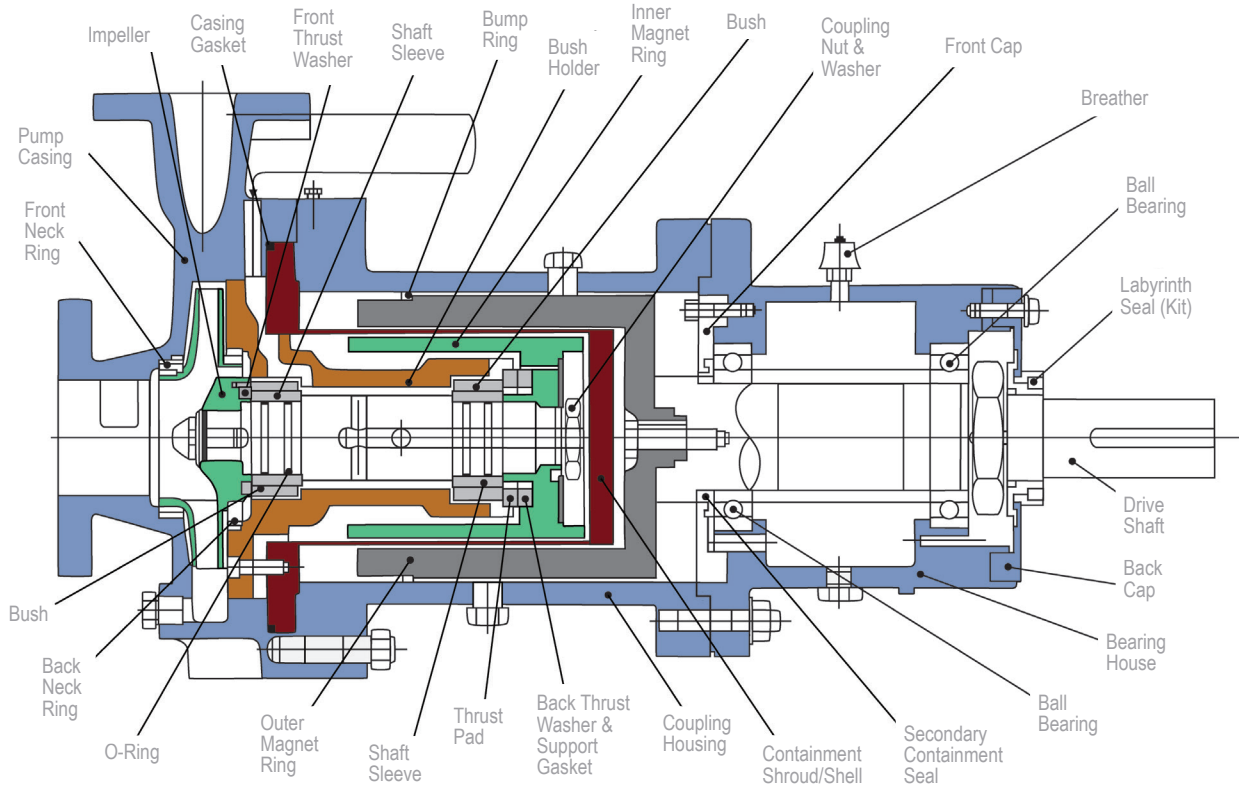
Impeller
Casing Gasket
Front Thrust Washer
Shaft Sleeve
Bump Ring
Bush Holder
Inner Magnet Ring
Bush
Coupling Nut & Washer
Front Cap
Breather
Pump Casing
Front Neck Ring
Ball Bearing
Labyrinth Seal (Kit)
Drive Shaft
Back Cap
Bearing House
Ball Bearing
Bush
Back Neck Ring
O-Ring
Outer Magnet Ring
Shaft Sleeve
Thrust Pad
Back Thrust Washer & Support Gasket
Coupling Housing
Containment Shroud/Shell
Secondary Containment Seal